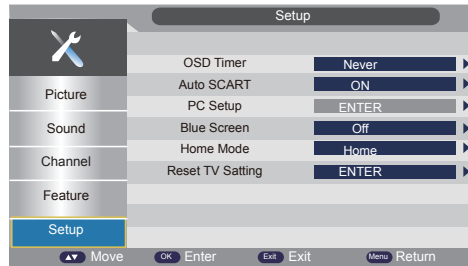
Setup

Picture
Sound
Channel
Feature
Setup

| OSD Timer | Never |
|---|---|
| Auto SCART | ON |
| PC Setup | ENTER |
| Blue Screen | Off |
| Home Mode | Home |
| Reset TV Satting | ENTER |

▲▼ Move OK Enter Exit Exit Menu Return